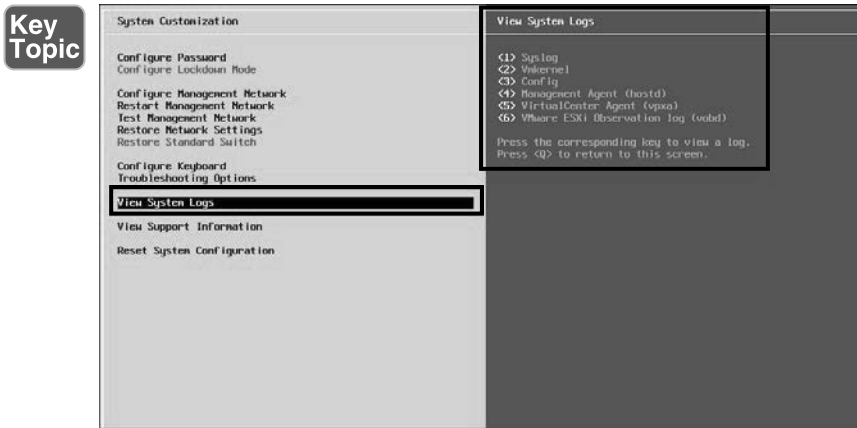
Key Topic

System Customization

Configure Password
Configure Lockdown Mode

Configure Management Network
Restart Management Network
Test Management Network
Restore Network Settings
Restore Standard Switch

Configure Keyboard
Troubleshooting Options

View System Logs

View Support Information

Reset System Configuration

View System Logs

<1> Syslog
<2> Vmkernel
<3> Config
<4> Management Agent (hostd)
<5> VirtualCenter Agent (vpxa)
<6> VMware ESXi Observation log (vobd)

Press the corresponding key to view a log.
Press <Q> to return to this screen.